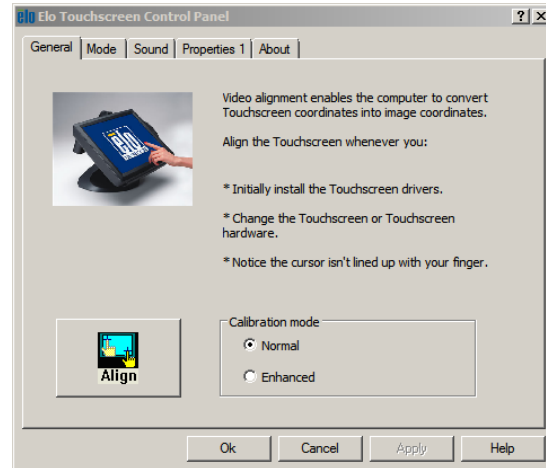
Elo Touchscreen Control Panel

?  X

General | Mode | Sound | Properties 1 | About

Video alignment enables the computer to convert Touchscreen coordinates into image coordinates.

Align the Touchscreen whenever you:

* Initially install the Touchscreen drivers.

* Change the Touchscreen or Touchscreen hardware.

* Notice the cursor isn't lined up with your finger.

Align

Calibration mode

Normal

Enhanced

Ok | Cancel | Apply | Help